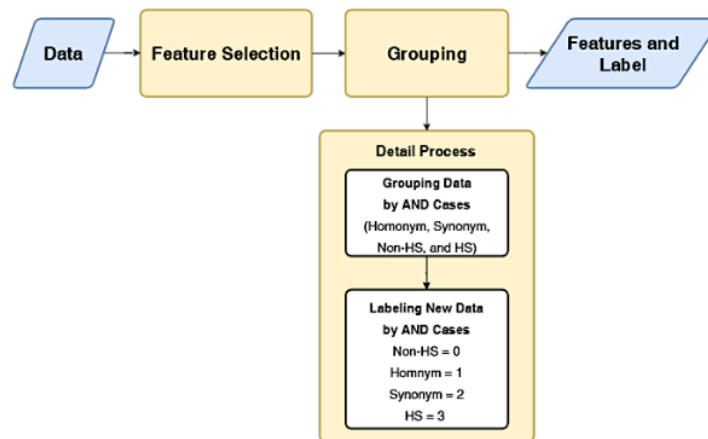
Data

Feature Selection

Grouping

Features and Label

Detail Process

Grouping Data by AND Cases (Homonym, Synonym, Non-HS, and HS)

Labeling New Data by AND Cases
Non-HS = 0
Homnym = 1
Synonym = 2
HS = 3